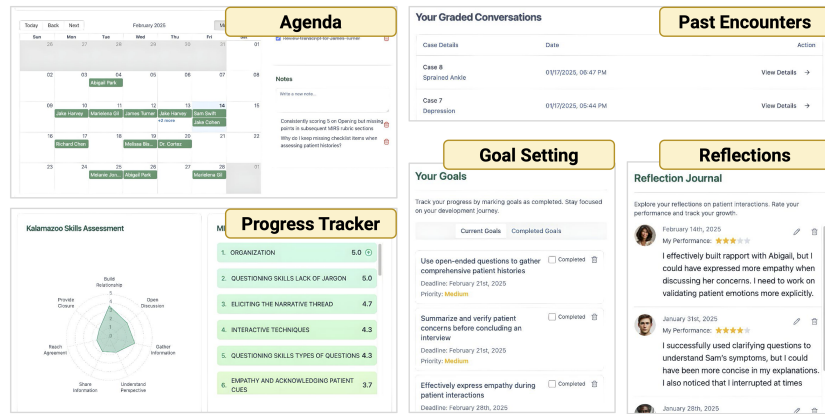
Agenda

Today Back Next February 2025

Sun Mon Tue Wed Thu Fri

26 27 28 29 30 31

02 03 04 05 06 07
Abigail Park

09 10 11 12 13 14
Jake Harvey Mariolena Gil James Turner Jake Harvey Sam Smith
+4 more Jake Cohen

16 17 18 19 20 21
Richard Chen Melissa Bis... Dr. Cortez

23 24 25 26 27 28
Melanie Jon... Abigail Park Mariolena Gil

Review transcript for James Turner

Notes

Write a new note...

Consistently scoring 5 on Opening but missing points in subsequent MIRS rubric sections

Why do I keep missing checklist items when assessing patient histories?

Past Encounters

Your Graded Conversations

| Case Details | Date | Action |
|---|---|---|
| Case 8 Sprained Ankle | 01/17/2025, 06:47 PM | View Details → |
| Case 7 Depression | 01/17/2025, 05:44 PM | View Details → |

Progress Tracker

Kalamazoo Skills Assessment

Build Relationship
Open Discussion
Gather Information
Understand Perspective
Share Information
Reach Agreement
Provide Closure

| | | |
|---|---|---|
| 1. | ORGANIZATION | 5.0 |
| 2. | QUESTIONING SKILLS LACK OF JARGON | 5.0 |
| 3. | ELICITING THE NARRATIVE THREAD | 4.7 |
| 4. | INTERACTIVE TECHNIQUES | 4.3 |
| 5. | QUESTIONING SKILLS TYPES OF QUESTIONS | 4.3 |
| 6. | EMPATHY AND ACKNOWLEDGING PATIENT CUES | 3.7 |

Goal Setting

Your Goals

Track your progress by marking goals as completed. Stay focused on your development journey.

Current Goals Completed Goals

Use open-ended questions to gather comprehensive patient histories
Deadline: February 21st, 2025
Priority: Medium
Completed

Summarize and verify patient concerns before concluding an interview
Deadline: February 21st, 2025
Priority: Medium
Completed

Effectively express empathy during patient interactions
Deadline: February 28th, 2025
Completed

Reflections

Reflection Journal

Explore your reflections on patient interactions. Rate your performance and track your growth.

February 14th, 2025
My Performance: ★★★
I effectively built rapport with Abigail, but I could have expressed more empathy when discussing her concerns. I need to work on validating patient emotions more explicitly.

January 31st, 2025
My Performance: ★★★★
I successfully used clarifying questions to understand Sam's symptoms, but I could have been more concise in my explanations. I also noticed that I interrupted at times

January 28th, 2025